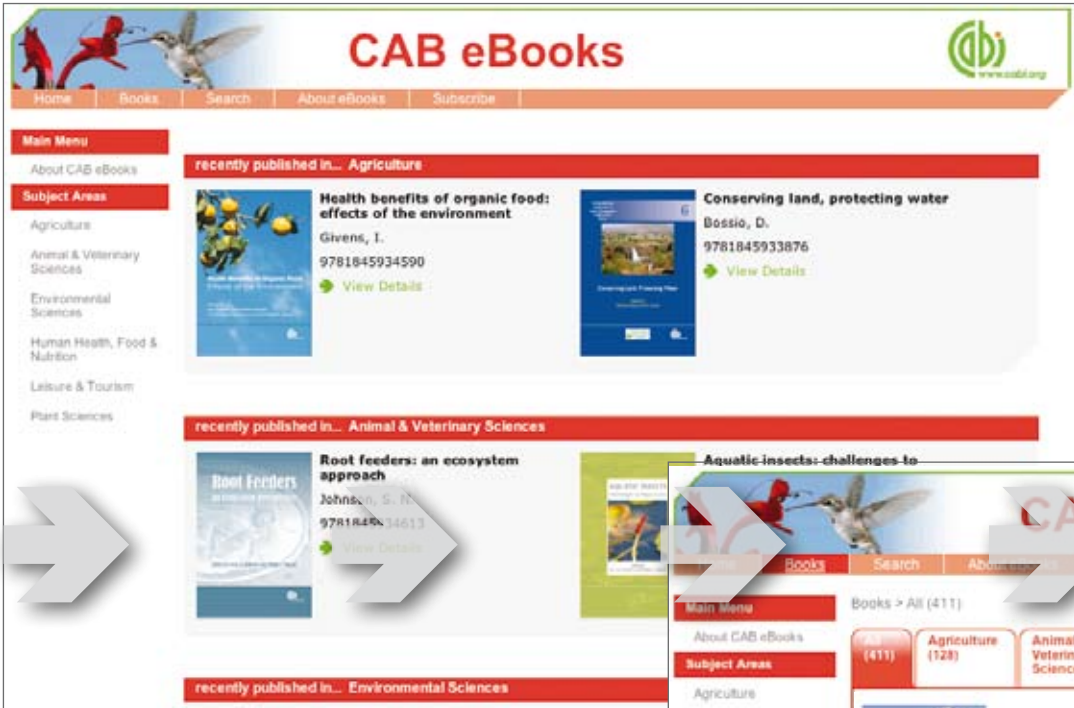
CAB eBooks

www.cabi.org

Home | Books | Search | About eBooks | Subscribe

Main Menu

About CAB eBooks

Subject Areas

Agriculture

Animal & Veterinary Sciences

Environmental Sciences

Human Health, Food & Nutrition

Leisure & Tourism

Plant Sciences

recently published in... Agriculture

Health benefits of organic food: effects of the environment

Givens, I.

9781845934590

View Details

Conserving land, protecting water

Bossio, D.

9781845933876

View Details

recently published in... Animal & Veterinary Sciences

Root feeders: an ecosystem approach

Johnson, S. N.

97818459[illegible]4613

View Details

Aquatic insects: challenges to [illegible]

recently published in... Environmental Sciences

Home | Books | Search | About eBooks

Main Menu

About CAB eBooks

Subject Areas

Agriculture

Books > All (411)

All (411)

Agriculture (128)

Animal Veterin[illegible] Scienc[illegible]

CA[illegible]